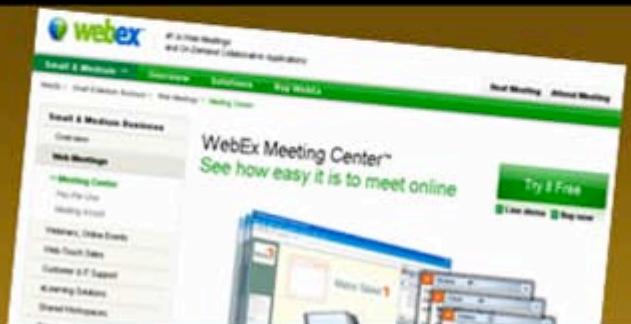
webex

#1 in Web Meetings and On-Demand Collaboration Applications

Small & Medium
Overview
Solutions
Buy WebEx

Host Meeting
Attend Meeting

Small & Medium Business
Overview
Web Meetings
» Meeting Center
Pay Per Use
Meeting Assist
Webinars, Online Events
Web Touch Sales
Customer & IT Support
eLearning Solutions
Shared Workspaces

WebEx Meeting Center™
See how easy it is to meet online

Try it Free
Live demo
Buy now

Watch Demo